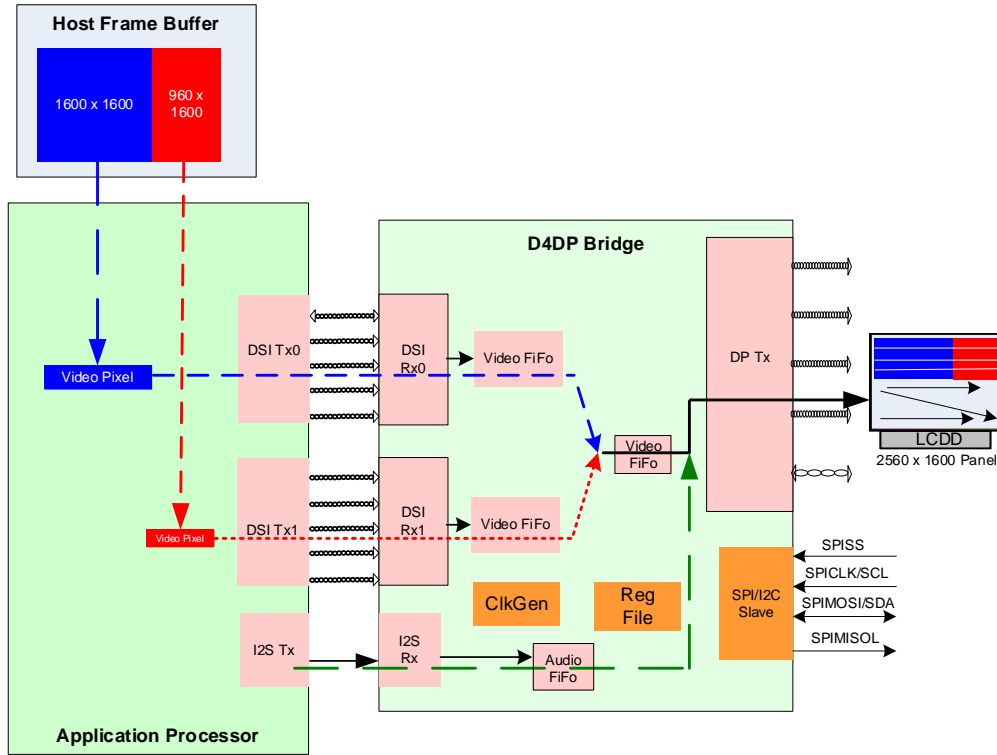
Host Frame Buffer

1600 x 1600

960 x 1600

D4DP Bridge

DSI Tx0

DSI Rx0

Video FiFo

DP Tx

Video Pixel

Video FiFo

LCDD

2560 x 1600 Panel

DSI Tx1

DSI Rx1

Video FiFo

Video Pixel

SPISS

SPICLK/SCL

SPI/I2C Slave

SPIMOSI/SDA

ClkGen

Reg File

SPIMISOL

I2S Tx

I2S Rx

Audio FiFo

Application Processor